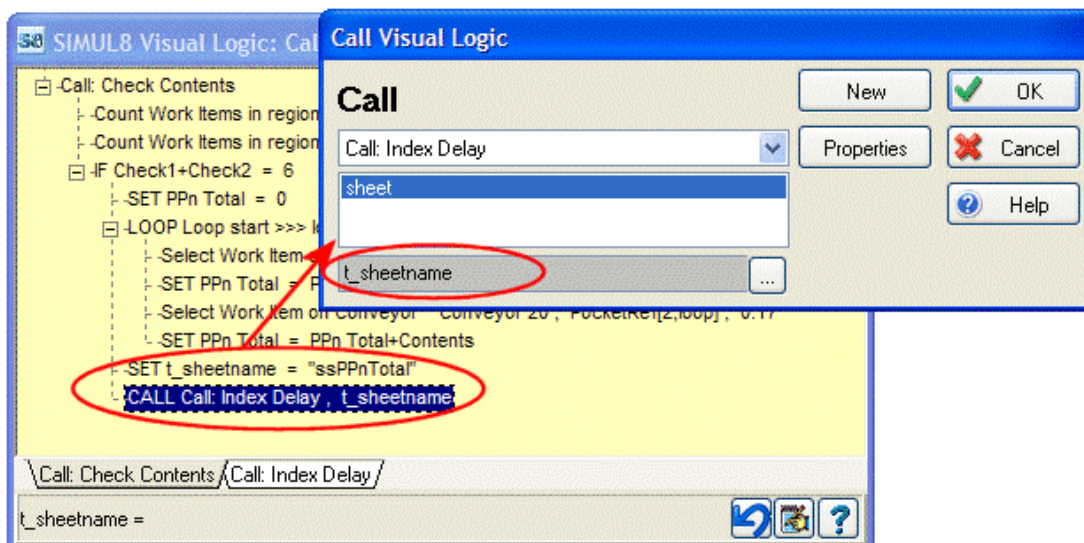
S8 SIMUL8 Visual Logic: Cal

-Call: Check Contents
-Count Work Items in region
-Count Work Items in region
-IF Check1+Check2 = 6
-SET PPn Total = 0
-LOOP Loop start >>> l
-Select Work Item
-SET PPn Total = P
-Select Work Item on Conveyor "Conveyor 20" , PocketRef[2,loop] , 0.17
-SET PPn Total = PPn Total+Contents
-SET t_sheetname = "ssPPnTotal"
-CALL Call: Index Delay , t_sheetname

Call: Check Contents | Call: Index Delay

t_sheetname =

Call Visual Logic

Call

Call: Index Delay

sheet

t_sheetname

...

New

Properties

OK

Cancel

Help